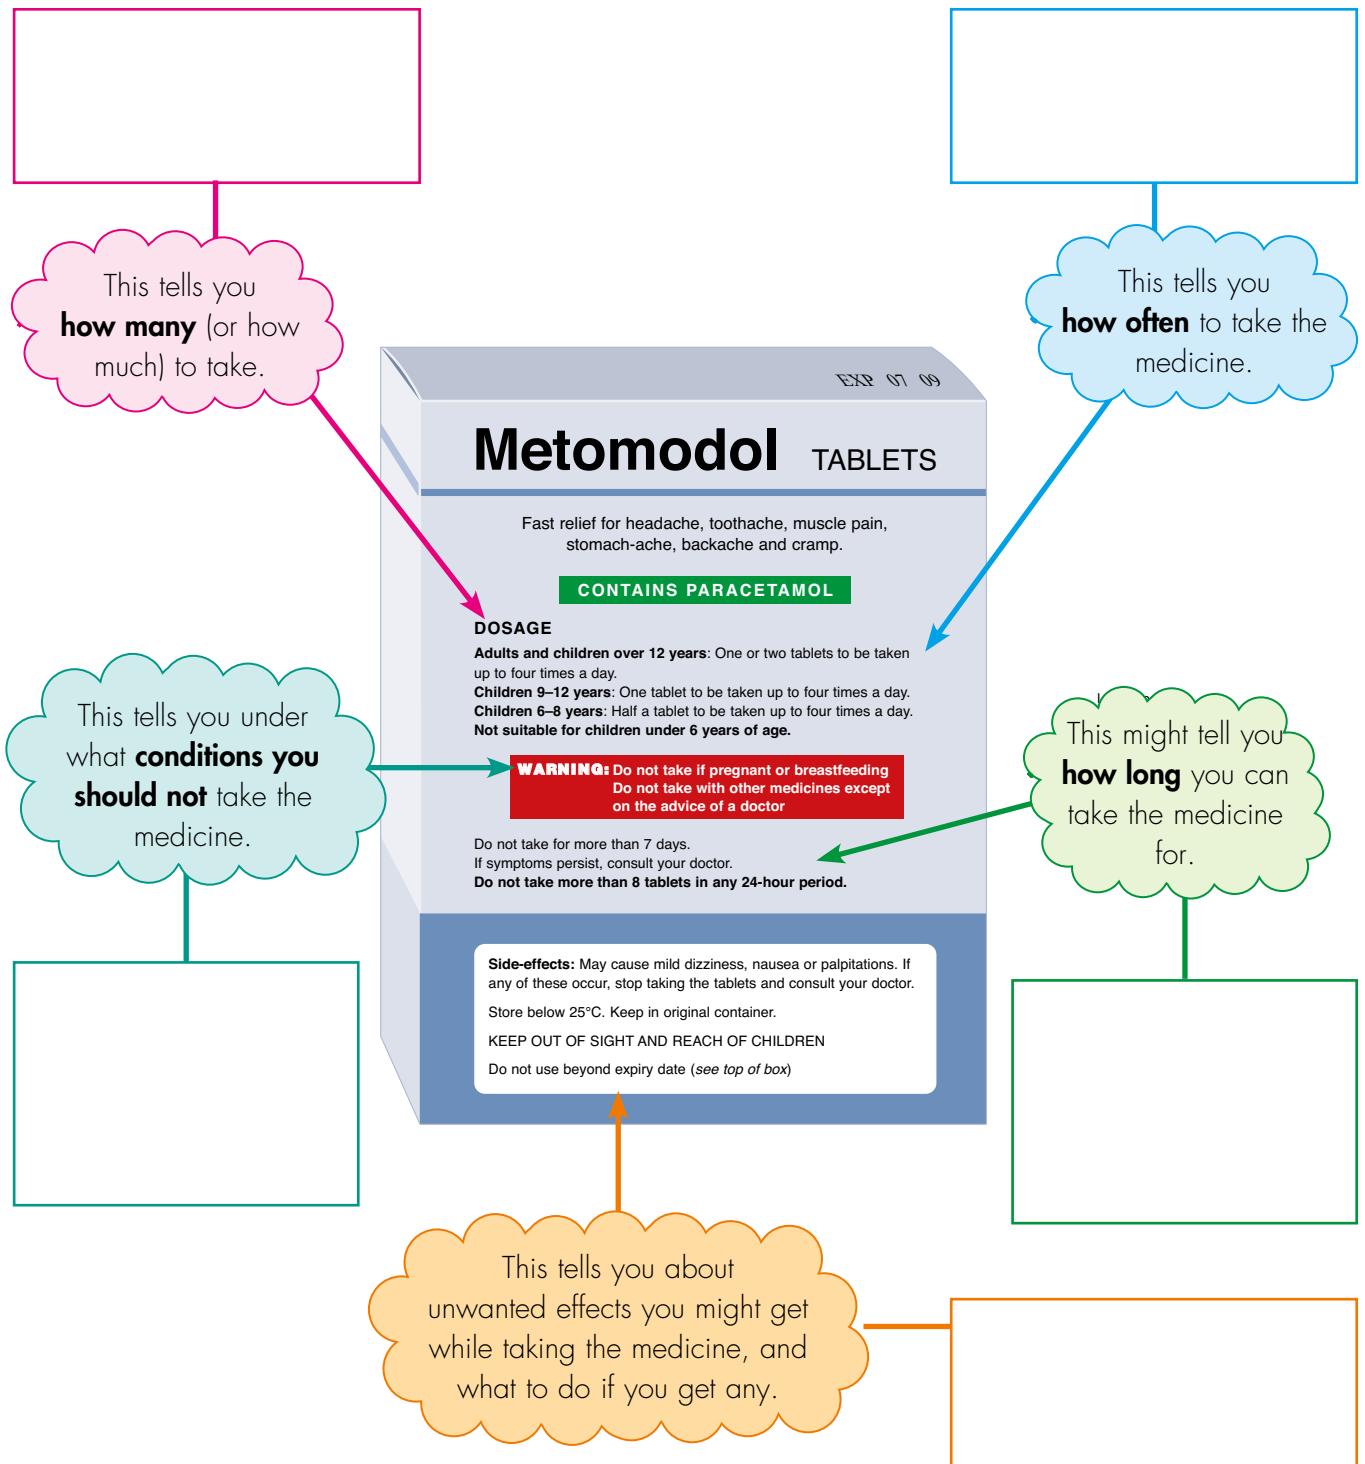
This tells you **how many** (or how much) to take.

This tells you **how often** to take the medicine.

EXP 07 09

Metomodol TABLETS

Fast relief for headache, toothache, muscle pain, stomach-ache, backache and cramp.

CONTAINS PARACETAMOL

DOSAGE

**Adults and children over 12 years**: One or two tablets to be taken up to four times a day.
**Children 9–12 years**: One tablet to be taken up to four times a day.
**Children 6–8 years**: Half a tablet to be taken up to four times a day.
**Not suitable for children under 6 years of age.**

This tells you under what **conditions you should not** take the medicine.

**WARNING:** Do not take if pregnant or breastfeeding
Do not take with other medicines except on the advice of a doctor

This might tell you **how long** you can take the medicine for.

Do not take for more than 7 days.
If symptoms persist, consult your doctor.
**Do not take more than 8 tablets in any 24-hour period.**

**Side-effects:** May cause mild dizziness, nausea or palpitations. If any of these occur, stop taking the tablets and consult your doctor.

Store below 25°C. Keep in original container.

KEEP OUT OF SIGHT AND REACH OF CHILDREN

Do not use beyond expiry date (*see top of box*)

This tells you about unwanted effects you might get while taking the medicine, and what to do if you get any.